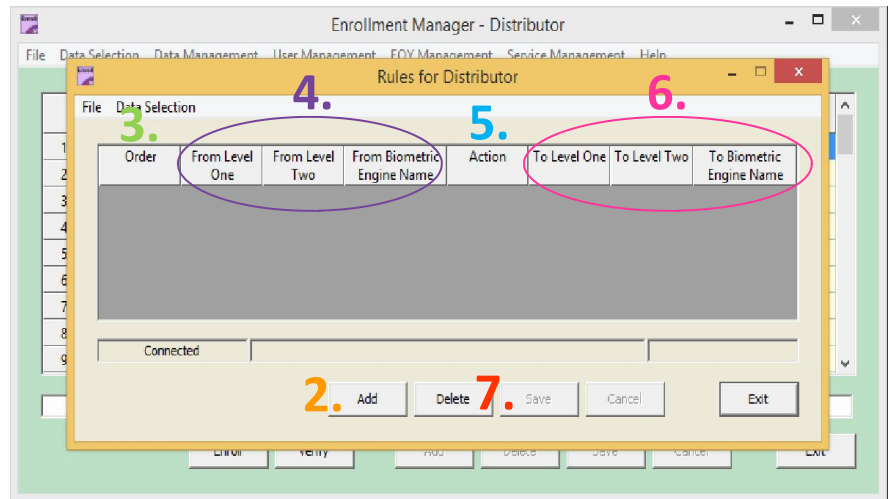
Enrollment Manager - Distributor

File Data Selection Data Management User Management EOY Management Service Management Help

Rules for Distributor

File Data Selection

3. 4. 5. 6.

| Order | From Level One | From Level Two | From Biometric Engine Name | Action | To Level One | To Level Two | To Biometric Engine Name |
|---|---|---|---|---|---|---|---|

Connected

2. Add Delete 7. Save Cancel Exit

1
2
3
4
5
6
7
8
9

Enroll Verify Add Delete Save Cancel Exit